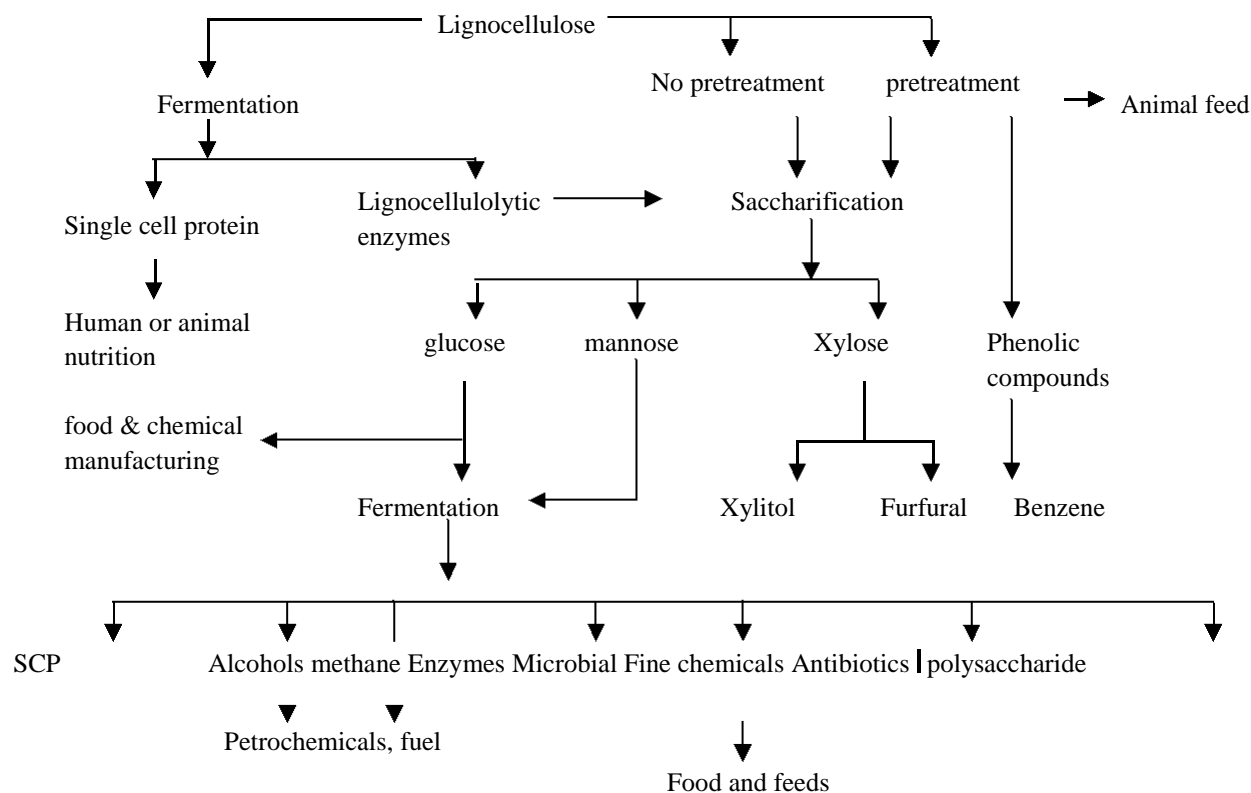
Lignocellulose

Fermentation

No pretreatment

pretreatment

Animal feed

Single cell protein

Lignocellulolytic enzymes

Saccharification

Human or animal nutrition

glucose

mannose

Xylose

Phenolic compounds

food & chemical manufacturing

Fermentation

Xylitol

Furfural

Benzene

SCP Alcohols methane Enzymes Microbial Fine chemicals Antibiotics polysaccharide

Petrochemicals, fuel

Food and feeds